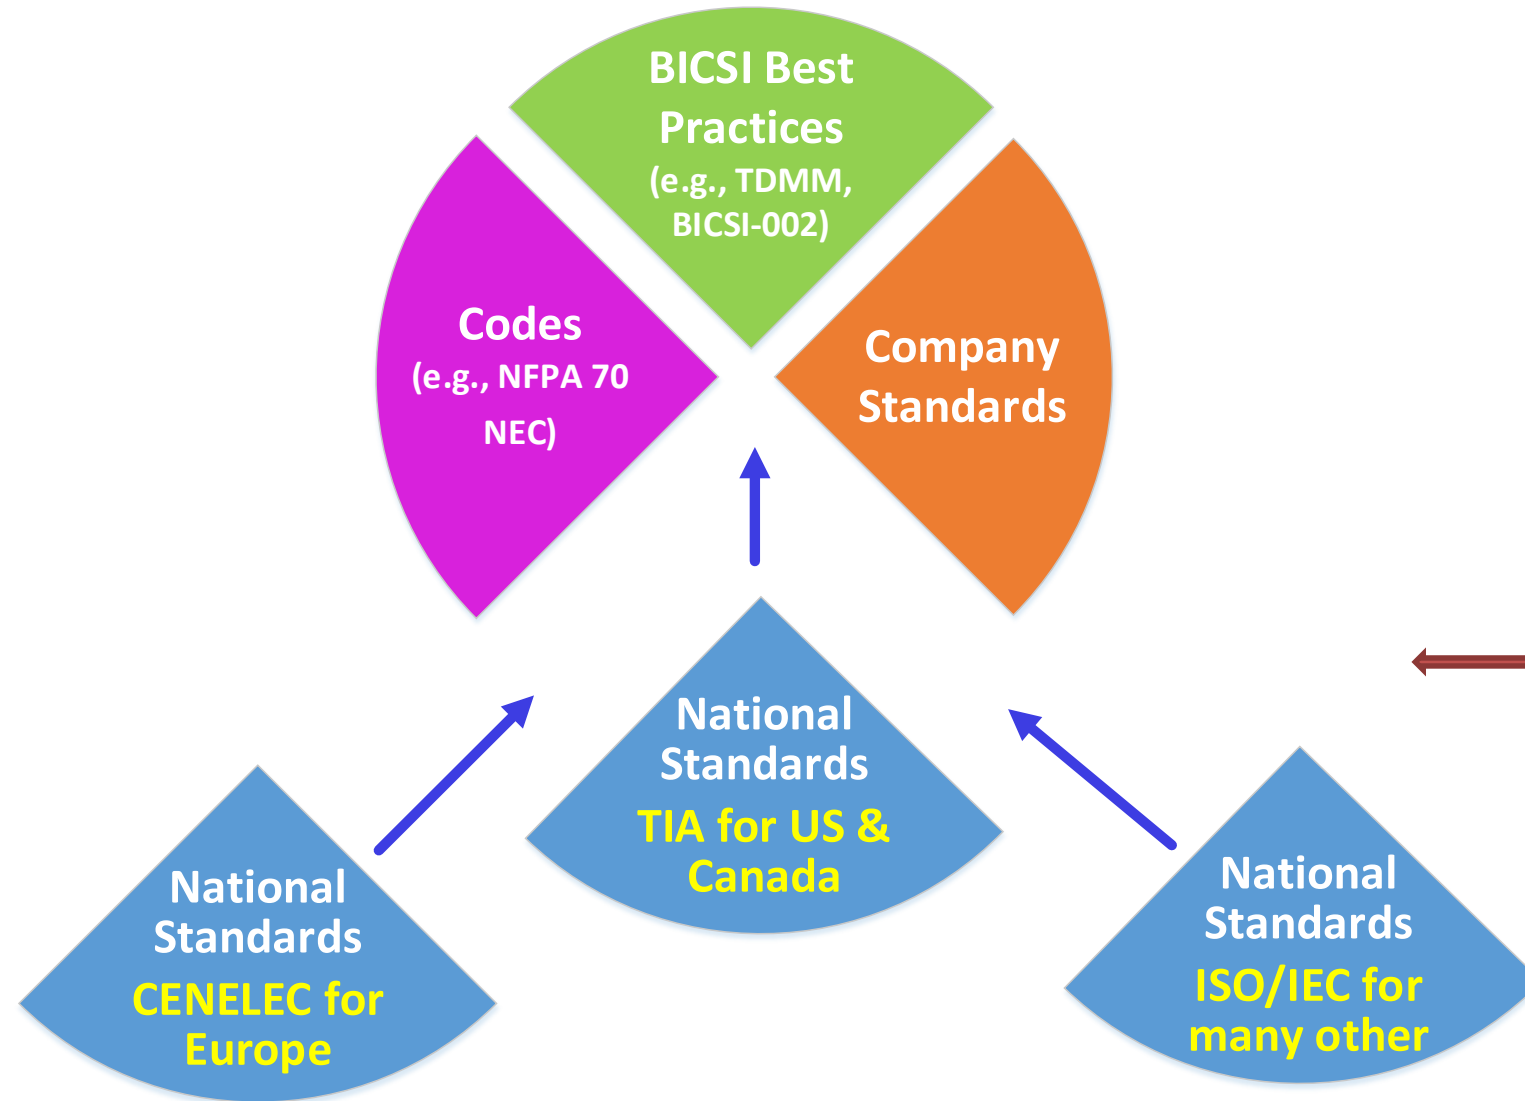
BICSI Best Practices (e.g., TDMM, BICSI-002)

Codes (e.g., NFPA 70 NEC)

Company Standards

National Standards
TIA for US & Canada

National Standards
CENELEC for Europe

National Standards
ISO/IEC for many other